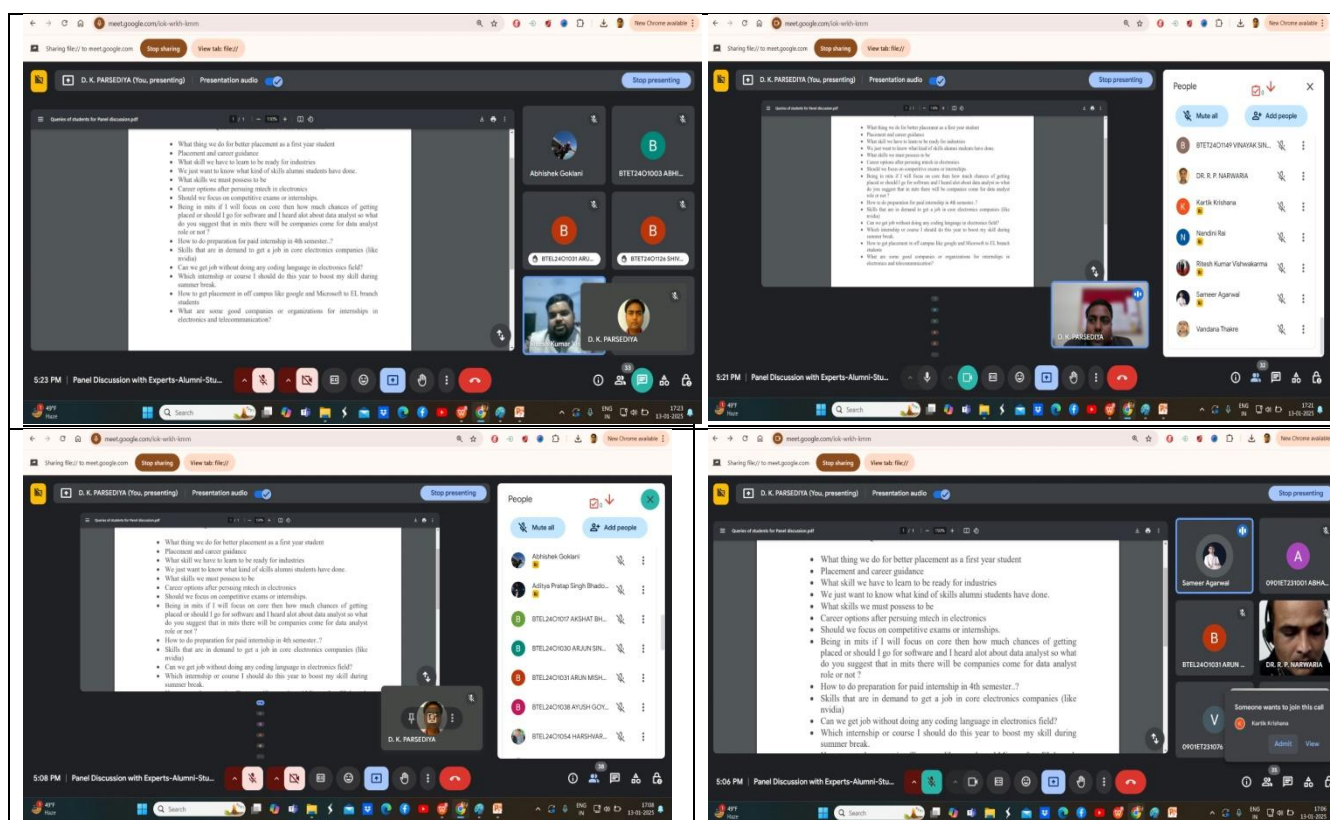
meet.google.com/iok-wrkh-krrm

New Chrome available

Sharing file:// to meet.google.com Stop sharing View tab: file://

D. K. PARSEDIYA (You, presenting) Presentation audio Stop presenting

Queries of students for Panel discussion.pdf

- What thing we do for better placement as a first year student
- Placement and career guidance
- What skill we have to learn to be ready for industries
- We just want to know what kind of skills alumni students have done.
- What skills we must possess to be
- Career options after persuing mtech in electronics
- Should we focus on competitive exams or internships.
- Being in mits if I will focus on core then how much chances of getting placed or should I go for software and I heard alot about data analyst so what do you suggest that in mits there will be companies come for data analyst role or not ?
- How to do preparation for paid internship in 4th semester..?
- Skills that are in demand to get a job in core electronics companies (like nvidia)
- Can we get job without doing any coding language in electronics field?
- Which internship or course I should do this year to boost my skill during summer break.
- How to get placement in off campus like google and Microsoft to EL branch students
- What are some good companies or organizations for internships in electronics and telecommunication?

Abhishek Goklani BTET24O1003 ABHI... BTEL24O1031 ARU... BTET24O1126 SHIV... D. K. PARSEDIYA

5:23 PM | Panel Discussion with Experts-Alumni-Stu...

People Mute all Add people
BTET24O1149 VINAYAK SIN...
DR. R. P. NARWARIA
Kartik Krishana
Nandini Rai
Ritesh Kumar Vishwakarma
Sameer Agarwal
Vandana Thakre

D. K. PARSEDIYA

5:21 PM | Panel Discussion with Experts-Alumni-Stu...

People Mute all Add people
Abhishek Goklani
Aditya Pratap Singh Bhado...
BTEL24O1017 AKSHAT BH...
BTEL24O1030 ARJUN SIN...
BTEL24O1031 ARUN MISH...
BTEL24O1038 AYUSH GOY...
BTEL24O1054 HARSHVAR...

D. K. PARSEDIYA

5:08 PM | Panel Discussion with Experts-Alumni-Stu...

Sameer Agarwal 0901ET231001 ABHA... BTEL24O1031 ARUN... DR. R. P. NARWARIA 0901ET231076

Someone wants to join this call
Kartik Krishana
Admit View

5:06 PM | Panel Discussion with Experts-Alumni-Stu...

49°F Haze Search ENG IN 17:23 13-01-2025